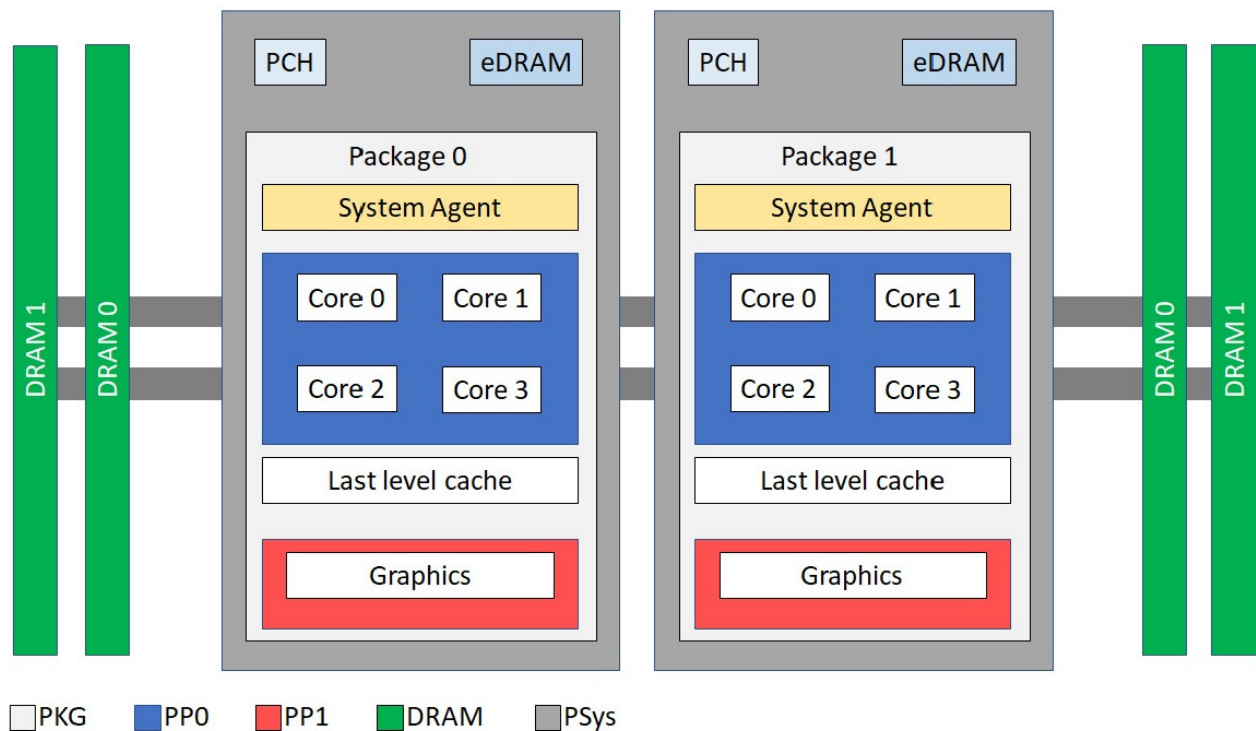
DRAM 1

DRAM 0

PCH

eDRAM

Package 0

System Agent

Core 0

Core 1

Core 2

Core 3

Last level cache

Graphics

PCH

eDRAM

Package 1

System Agent

Core 0

Core 1

Core 2

Core 3

Last level cache

Graphics

DRAM 0

DRAM 1

PKG PP0 PP1 DRAM PSys